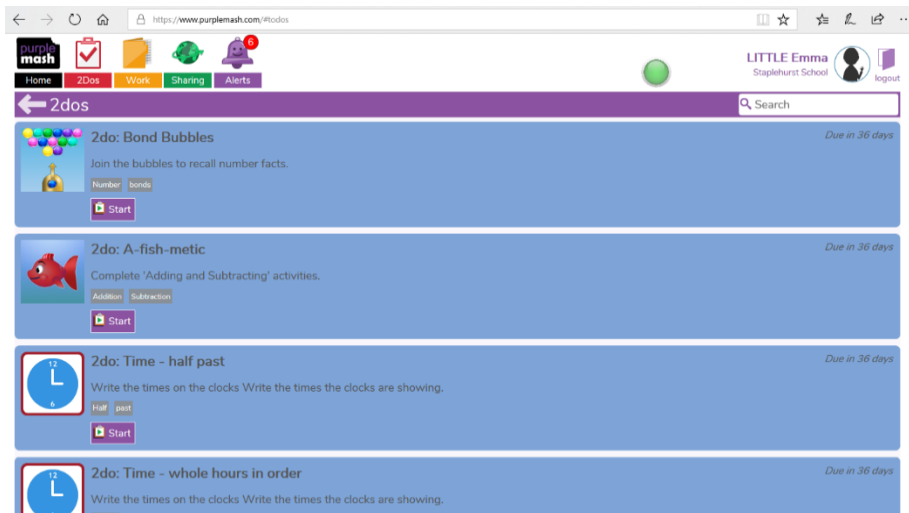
https://www.purplemash.com/#todos

purple mash

Home 2Dos Work Sharing 6 Alerts

LITTLE Emma
Staplehurst School
logout

2dos

Search

2do: Bond Bubbles
Due in 36 days
Join the bubbles to recall number facts.
Number bonds
Start

2do: A-fish-metic
Due in 36 days
Complete 'Adding and Subtracting' activities.
Addition Subtraction
Start

12
6
2do: Time - half past
Due in 36 days
Write the times on the clocks Write the times the clocks are showing.
Half past
Start

12
2do: Time - whole hours in order
Due in 36 days
Write the times on the clocks Write the times the clocks are showing.